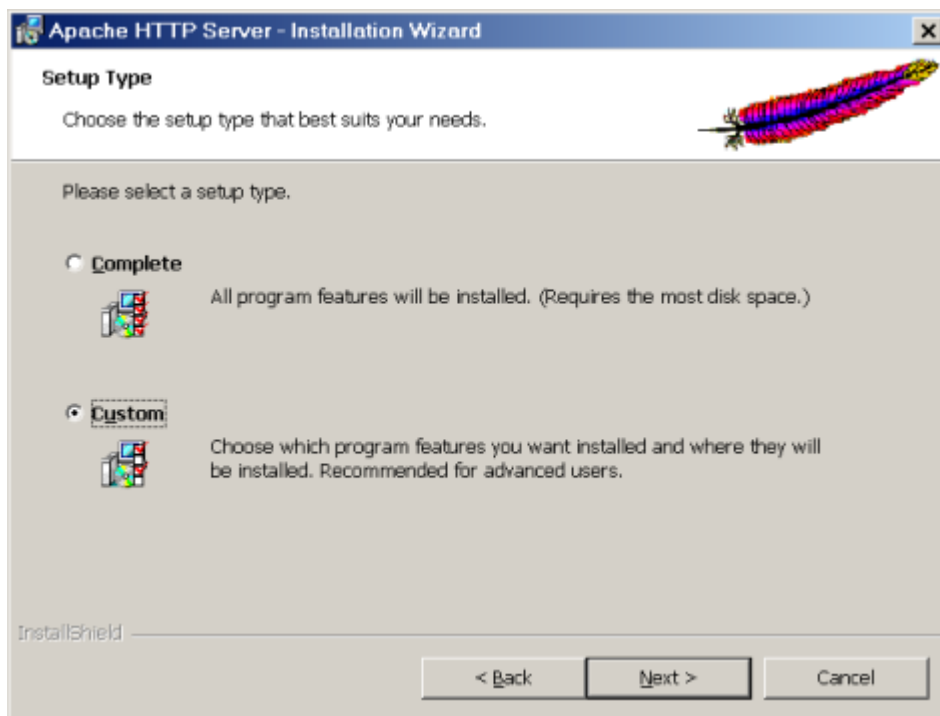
Apache HTTP Server - Installation Wizard

Setup Type

Choose the setup type that best suits your needs.

Please select a setup type.

Complete

All program features will be installed. (Requires the most disk space.)

Custom

Choose which program features you want installed and where they will be installed. Recommended for advanced users.

InstallShield

< Back

Next >

Cancel